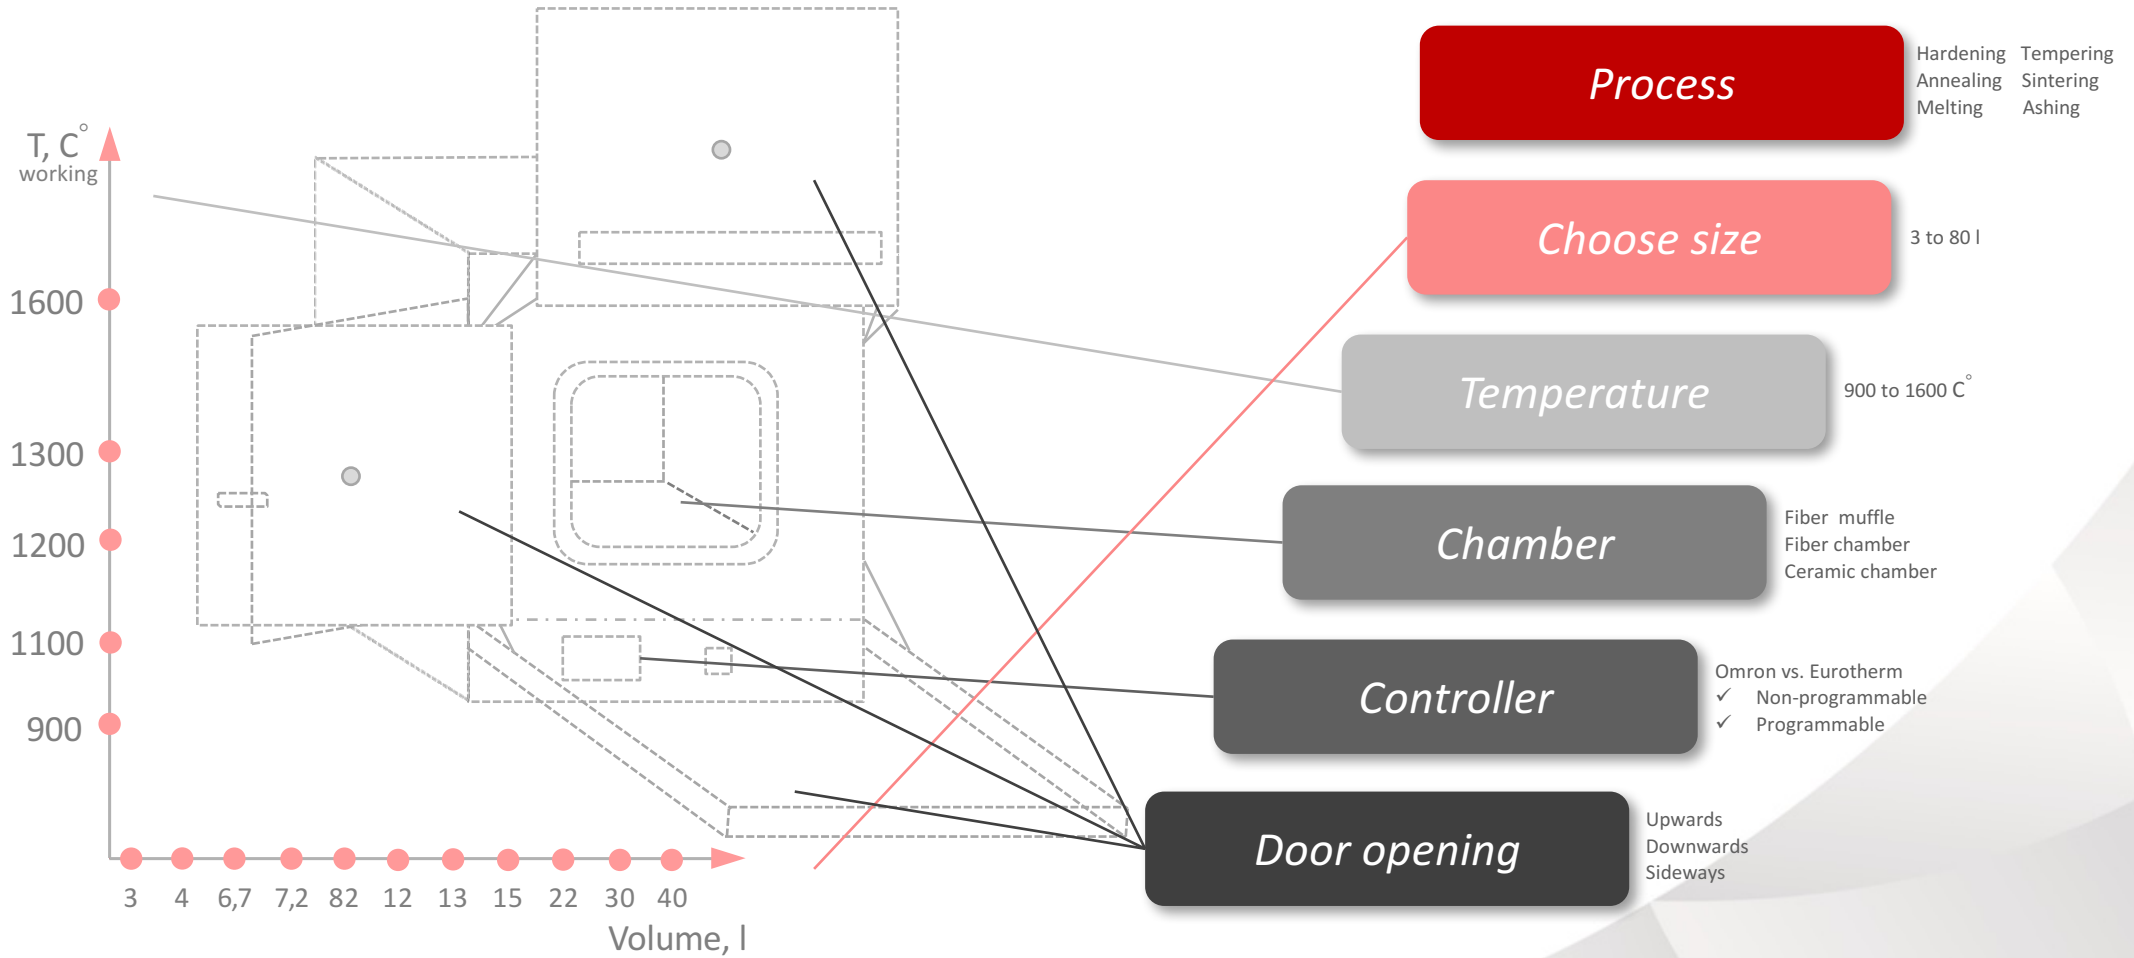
T, C°
working

1600
1300
1200
1100
900

3 4 6,7 7,2 82 12 13 15 22 30 40
Volume, l

Process
Hardening Tempering
Annealing Sintering
Melting Ashing

Choose size
3 to 80 l

Temperature
900 to 1600 C°

Chamber
Fiber muffle
Fiber chamber
Ceramic chamber

Controller
Omron vs. Eurotherm
✓ Non-programmable
✓ Programmable

Door opening
Upwards
Downwards
Sideways